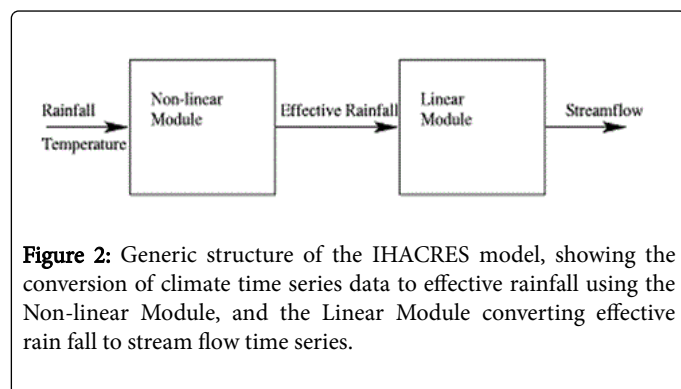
Rainfall

Temperature

Non-linear Module

Effective Rainfall

Linear Module

Streamflow

Figure 2: Generic structure of the IHACRES model, showing the conversion of climate time series data to effective rainfall using the Non-linear Module, and the Linear Module converting effective rain fall to stream flow time series.